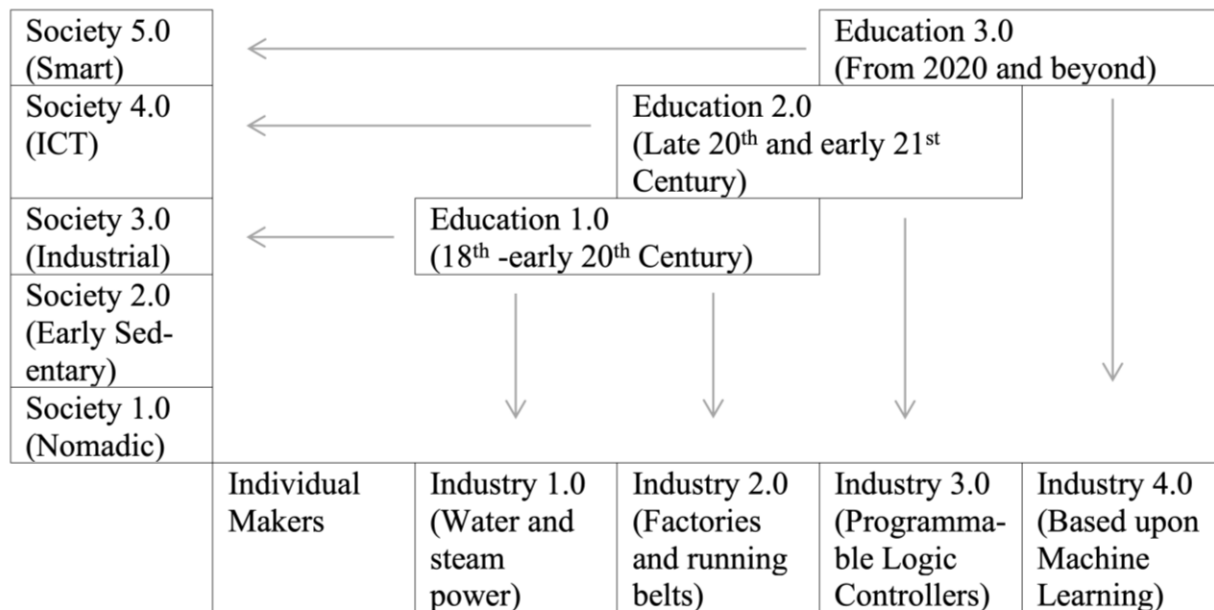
Society 5.0 (Smart)

Society 4.0 (ICT)

Society 3.0 (Industrial)

Society 2.0 (Early Sedentary)

Society 1.0 (Nomadic)

Education 3.0 (From 2020 and beyond)

Education 2.0 (Late 20$^{th}$ and early 21$^{st}$ Century)

Education 1.0 (18$^{th}$ -early 20$^{th}$ Century)

Individual Makers

Industry 1.0 (Water and steam power)

Industry 2.0 (Factories and running belts)

Industry 3.0 (Programmable Logic Controllers)

Industry 4.0 (Based upon Machine Learning)